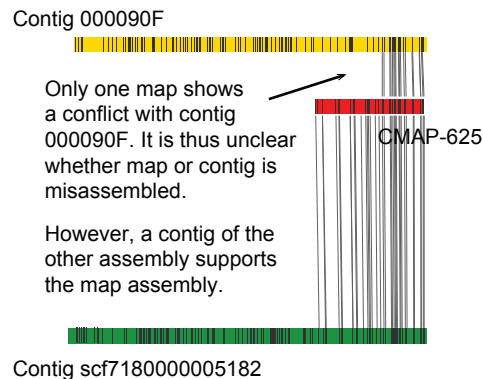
Contig 000090F

Only one map shows a conflict with contig 000090F. It is thus unclear whether map or contig is misassembled.

CMAP-625

However, a contig of the other assembly supports the map assembly.

Contig scf7180000005182